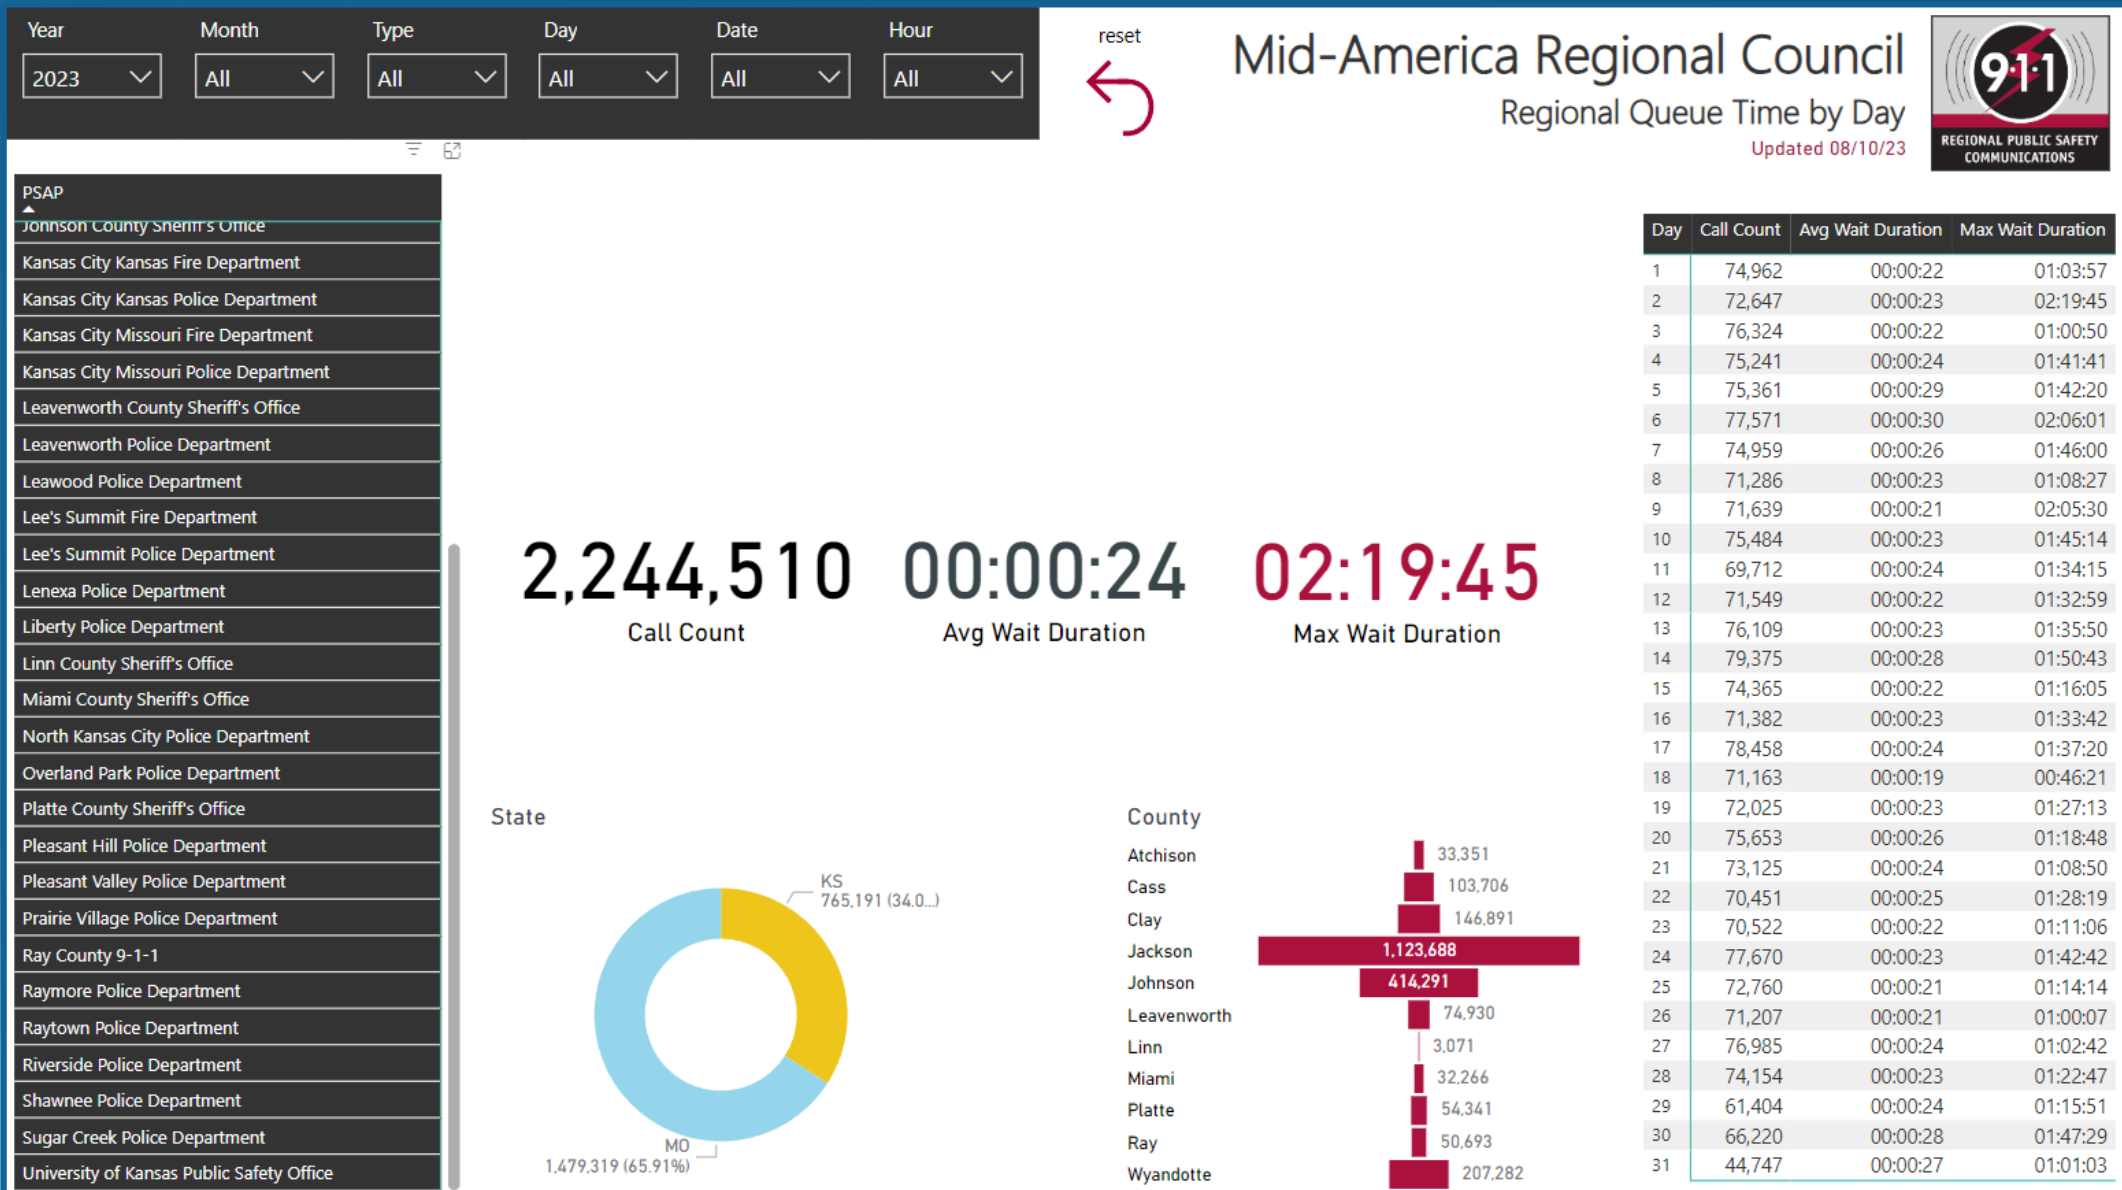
Year
2023
Month
All
Type
All
Day
All
Date
All
Hour
All

reset

Mid-America Regional Council
Regional Queue Time by Day
Updated 08/10/23

9-1-1
REGIONAL PUBLIC SAFETY COMMUNICATIONS

PSAP
Johnson County Sheriff's Office
Kansas City Kansas Fire Department
Kansas City Kansas Police Department
Kansas City Missouri Fire Department
Kansas City Missouri Police Department
Leavenworth County Sheriff's Office
Leavenworth Police Department
Leawood Police Department
Lee's Summit Fire Department
Lee's Summit Police Department
Lenexa Police Department
Liberty Police Department
Linn County Sheriff's Office
Miami County Sheriff's Office
North Kansas City Police Department
Overland Park Police Department
Platte County Sheriff's Office
Pleasant Hill Police Department
Pleasant Valley Police Department
Prairie Village Police Department
Ray County 9-1-1
Raymore Police Department
Raytown Police Department
Riverside Police Department
Shawnee Police Department
Sugar Creek Police Department
University of Kansas Public Safety Office

2,244,510
Call Count
00:00:24
Avg Wait Duration
02:19:45
Max Wait Duration

State
KS
765,191 (34.0...)
MO
1,479,319 (65.91%)

County
Atchison 33,351
Cass 103,706
Clay 146,891
Jackson 1,123,688
Johnson 414,291
Leavenworth 74,930
Linn 3,071
Miami 32,266
Platte 54,341
Ray 50,693
Wyandotte 207,282

| Day | Call Count | Avg Wait Duration | Max Wait Duration |
|---|---|---|---|
| 1 | 74,962 | 00:00:22 | 01:03:57 |
| 2 | 72,647 | 00:00:23 | 02:19:45 |
| 3 | 76,324 | 00:00:22 | 01:00:50 |
| 4 | 75,241 | 00:00:24 | 01:41:41 |
| 5 | 75,361 | 00:00:29 | 01:42:20 |
| 6 | 77,571 | 00:00:30 | 02:06:01 |
| 7 | 74,959 | 00:00:26 | 01:46:00 |
| 8 | 71,286 | 00:00:23 | 01:08:27 |
| 9 | 71,639 | 00:00:21 | 02:05:30 |
| 10 | 75,484 | 00:00:23 | 01:45:14 |
| 11 | 69,712 | 00:00:24 | 01:34:15 |
| 12 | 71,549 | 00:00:22 | 01:32:59 |
| 13 | 76,109 | 00:00:23 | 01:35:50 |
| 14 | 79,375 | 00:00:28 | 01:50:43 |
| 15 | 74,365 | 00:00:22 | 01:16:05 |
| 16 | 71,382 | 00:00:23 | 01:33:42 |
| 17 | 78,458 | 00:00:24 | 01:37:20 |
| 18 | 71,163 | 00:00:19 | 00:46:21 |
| 19 | 72,025 | 00:00:23 | 01:27:13 |
| 20 | 75,653 | 00:00:26 | 01:18:48 |
| 21 | 73,125 | 00:00:24 | 01:08:50 |
| 22 | 70,451 | 00:00:25 | 01:28:19 |
| 23 | 70,522 | 00:00:22 | 01:11:06 |
| 24 | 77,670 | 00:00:23 | 01:42:42 |
| 25 | 72,760 | 00:00:21 | 01:14:14 |
| 26 | 71,207 | 00:00:21 | 01:00:07 |
| 27 | 76,985 | 00:00:24 | 01:02:42 |
| 28 | 74,154 | 00:00:23 | 01:22:47 |
| 29 | 61,404 | 00:00:24 | 01:15:51 |
| 30 | 66,220 | 00:00:28 | 01:47:29 |
| 31 | 44,747 | 00:00:27 | 01:01:03 |